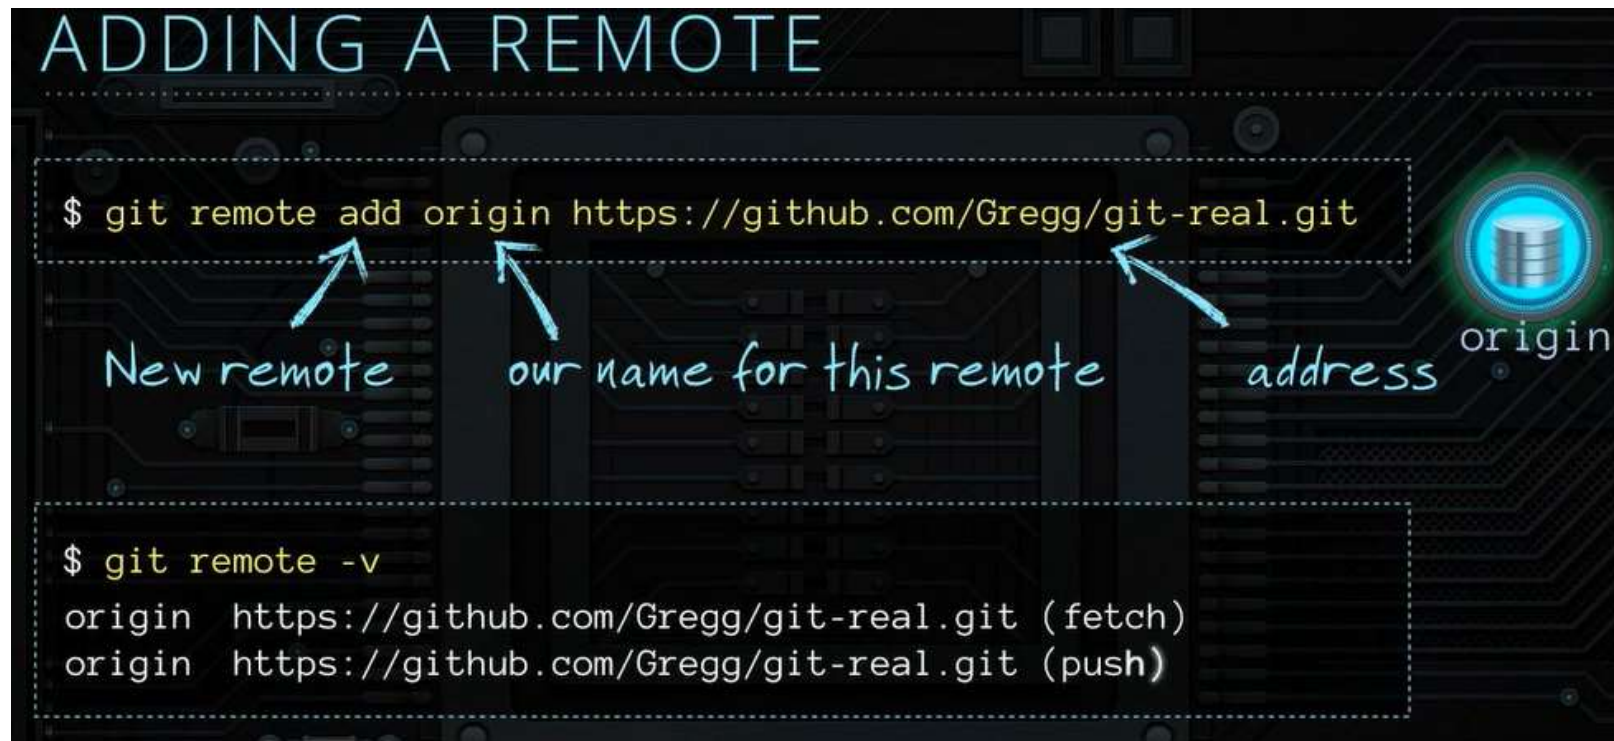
ADDING A REMOTE

$ git remote add origin https://github.com/Gregg/git-real.git

New remote

our name for this remote

address

origin

$ git remote -v
origin https://github.com/Gregg/git-real.git (fetch)
origin https://github.com/Gregg/git-real.git (push)